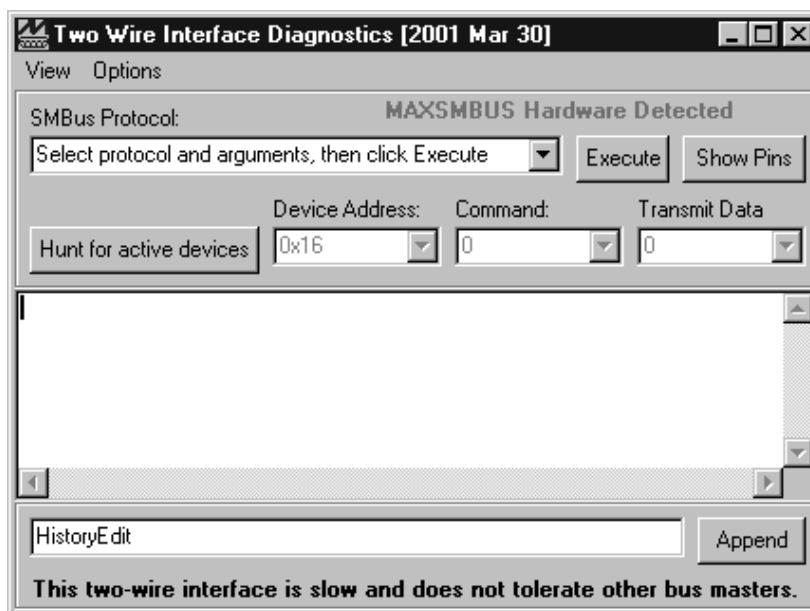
Two Wire Interface Diagnostics [2001 Mar 30]

View Options

SMBus Protocol:

MAXSMBUS Hardware Detected

Select protocol and arguments, then click Execute

Execute

Show Pins

Hunt for active devices

Device Address:

0x16

Command:

0

Transmit Data

0

HistoryEdit

Append

This two-wire interface is slow and does not tolerate other bus masters.